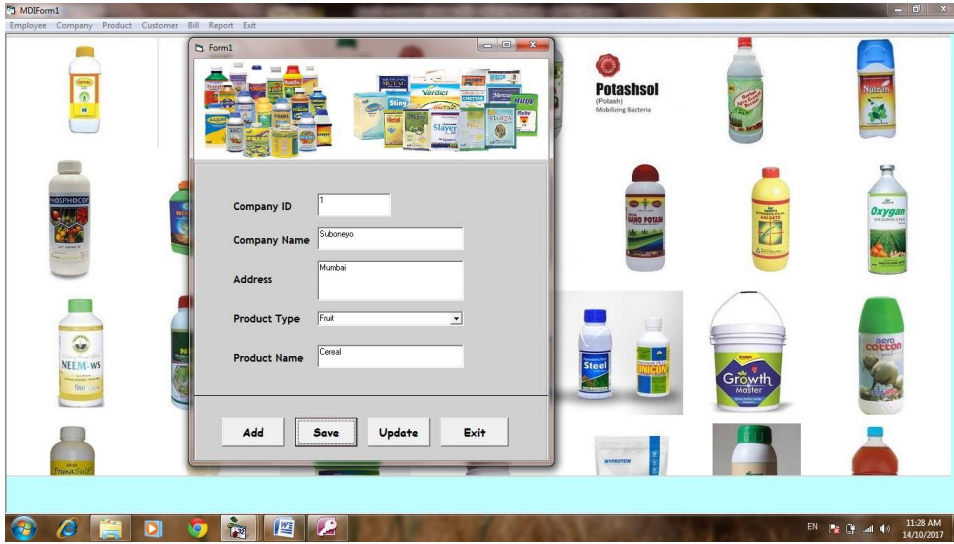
MDIForm1

Employee Company Product Customer Bill Report Exit

Form1

Company ID 1

Company Name Suboneyo

Address Mumbai

Product Type Fruit

Product Name Cereal

Add Save Update Exit

Potashsol
(Potash)
Mobilizing Bacteria

PHOSPHOCOP

Oxygan

NANO POTASH

NEEM-WS

Steel

UNICON

Growth Master

cotton

MYPROTEIN

Nutron

Verdict

Stinger

Slayer

EN 11:28 AM 14/10/2017